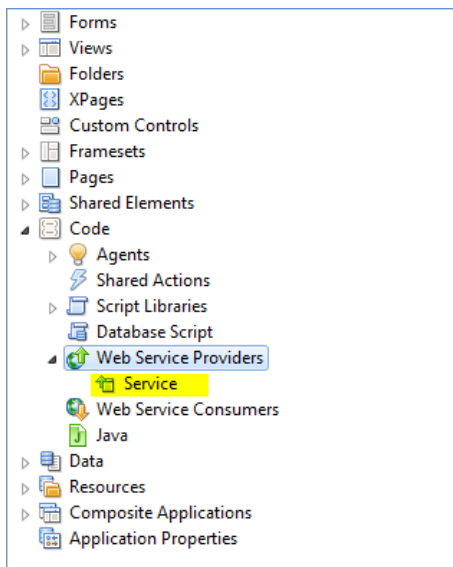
Forms
Views
Folders
XPages
Custom Controls
Framesets
Pages
Shared Elements
Code
Agents
Shared Actions
Script Libraries
Database Script
Web Service Providers
Service
Web Service Consumers
Java
Data
Resources
Composite Applications
Application Properties